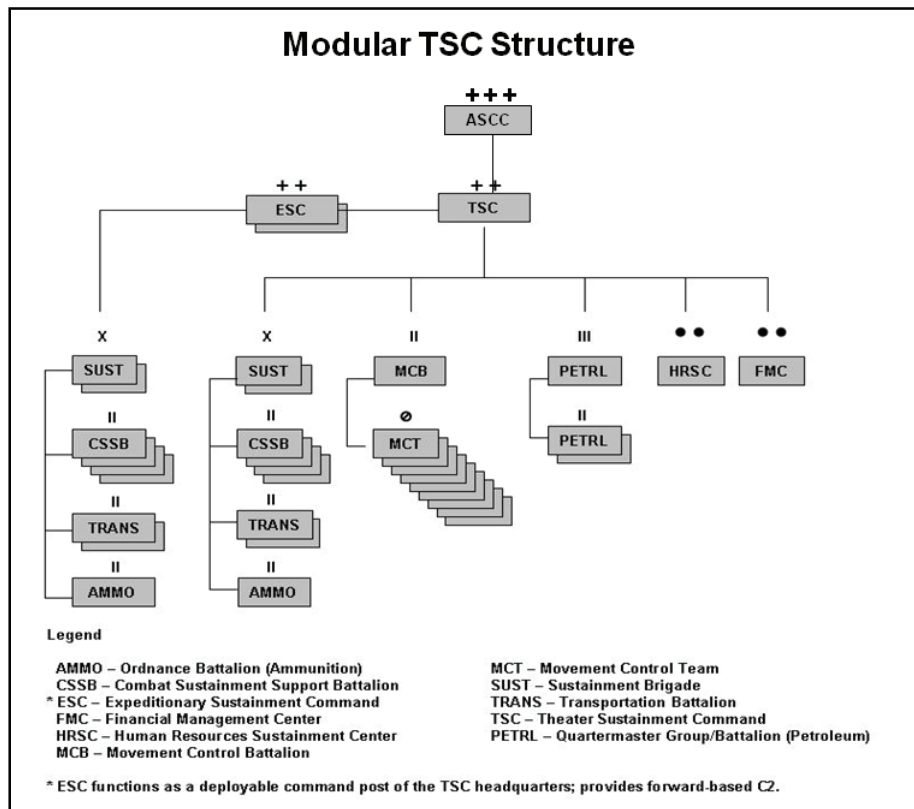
Modular TSC Structure

+++
ASCC

++
ESC

++
TSC

X
SUST

II
CSSB

II
TRANS

II
AMMO

X
SUST

II
CSSB

II
TRANS

II
AMMO

II
MCB

⊘
MCT

III
PETRL

II
PETRL

●●
HRSC

●●
FMC

Legend

AMMO – Ordnance Battalion (Ammunition)
CSSB – Combat Sustainment Support Battalion
* ESC – Expeditionary Sustainment Command
FMC – Financial Management Center
HRSC – Human Resources Sustainment Center
MCB – Movement Control Battalion

MCT – Movement Control Team
SUST – Sustainment Brigade
TRANS – Transportation Battalion
TSC – Theater Sustainment Command
PETRL – Quartermaster Group/Battalion (Petroleum)

* ESC functions as a deployable command post of the TSC headquarters; provides forward-based C2.